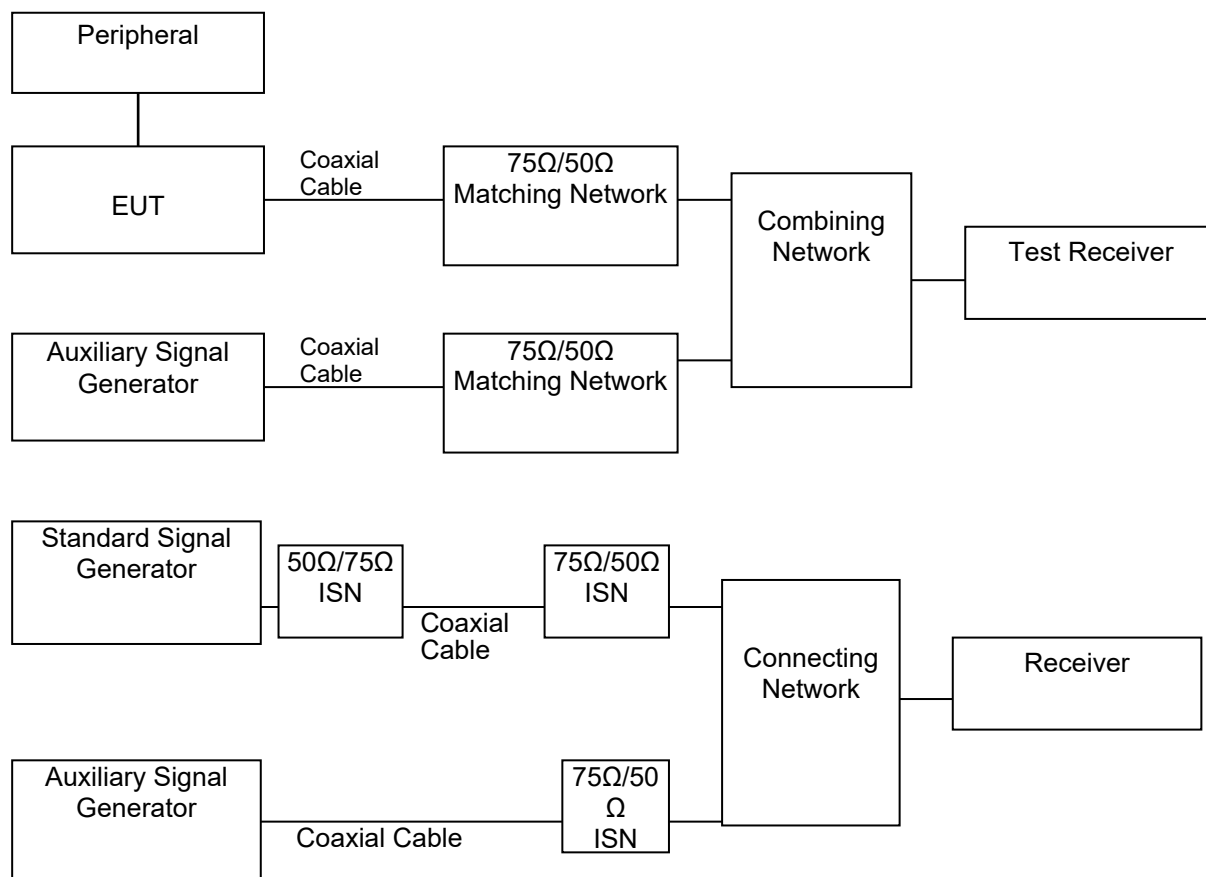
Peripheral

EUT

Coaxial Cable

75Ω/50Ω Matching Network

Combining Network

Test Receiver

Auxiliary Signal Generator

Coaxial Cable

75Ω/50Ω Matching Network

Standard Signal Generator

50Ω/75Ω ISN

Coaxial Cable

75Ω/50Ω ISN

Connecting Network

Receiver

Auxiliary Signal Generator

Coaxial Cable

75Ω/50 Ω ISN